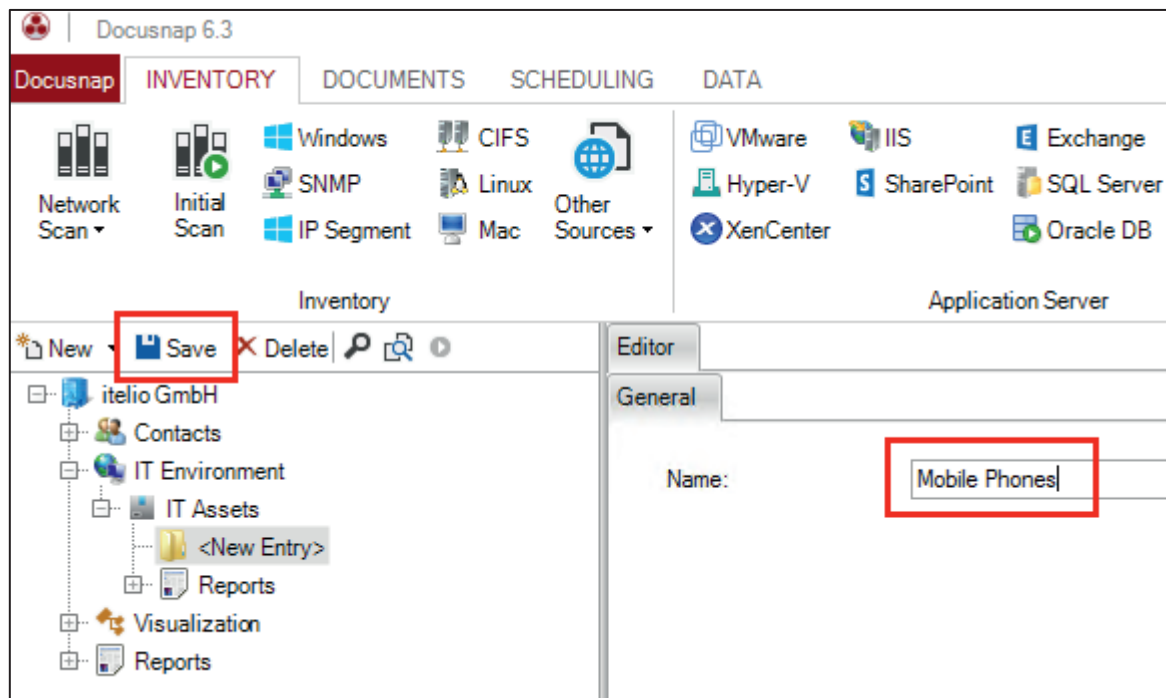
Docusnap 6.3

Docusnap INVENTORY DOCUMENTS SCHEDULING DATA

Network Scan ▾
Initial Scan
Windows
SNMP
IP Segment
CIFS
Linux
Mac
Other Sources ▾
Inventory

VMware
Hyper-V
XenCenter
IIS
SharePoint
Exchange
SQL Server
Oracle DB
Application Server

New ▾ Save Delete

itelio GmbH
Contacts
IT Environment
IT Assets
<New Entry>
Reports
Visualization
Reports

Editor
General

Name: Mobile Phones